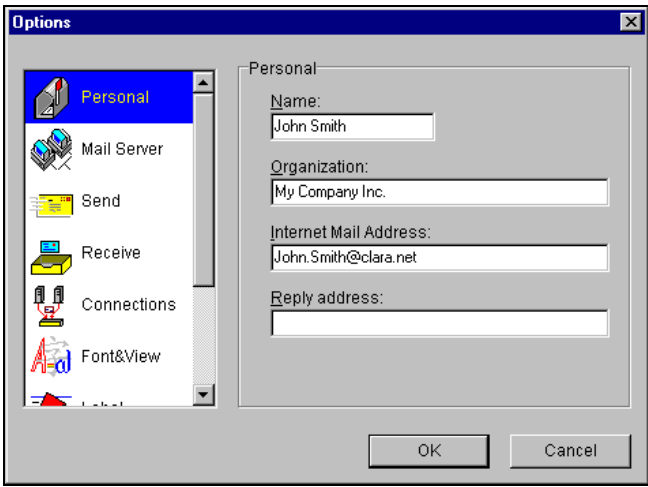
Options

Personal

Mail Server

Send

Receive

Connections

Font&View

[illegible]

Personal

Name:

John Smith

Organization:

My Company Inc.

Internet Mail Address:

John.Smith@clara.net

Reply address:

OK

Cancel